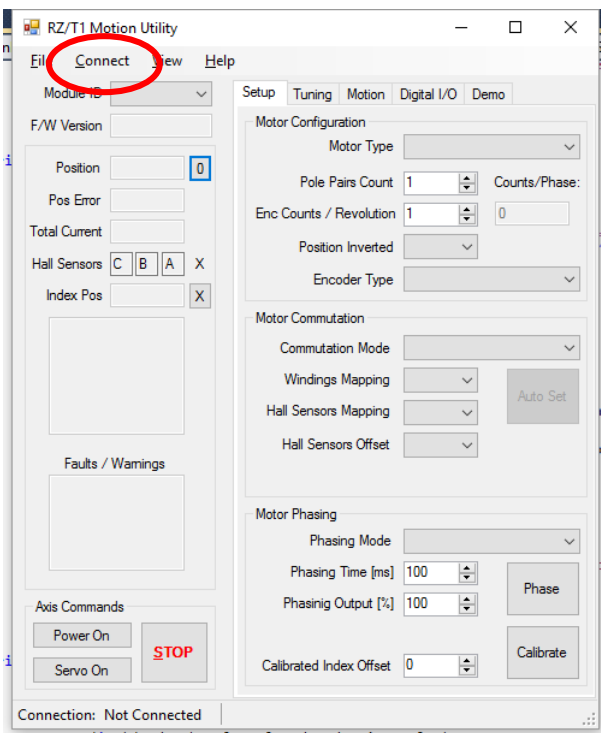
RZ/T1 Motion Utility

File Connect View Help

Module ID

F/W Version

Position 0

Pos Error

Total Current

Hall Sensors C B A X

Index Pos X

Faults / Warnings

Axis Commands

Power On

Servo On

STOP

Setup Tuning Motion Digital I/O Demo

Motor Configuration

Motor Type

Pole Pairs Count 1

Counts/Phase:

0

Enc Counts / Revolution 1

Position Inverted

Encoder Type

Motor Commutation

Commutation Mode

Windings Mapping

Auto Set

Hall Sensors Mapping

Hall Sensors Offset

Motor Phasing

Phasing Mode

Phasing Time [ms] 100

Phase

Phasinig Output [%] 100

Calibrate

Calibrated Index Offset 0

Connection: Not Connected